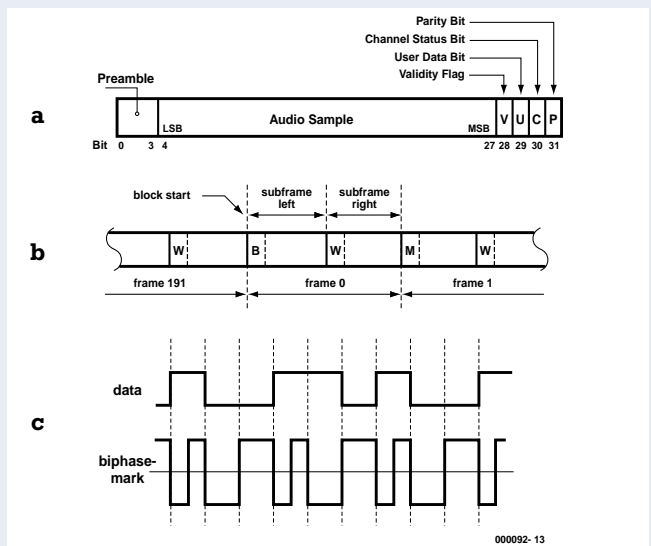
Parity Bit
Channel Status Bit
User Data Bit
Validity Flag
Preamble
a
LSB
Audio Sample
MSB
V U C P
Bit 0 3 4 27 28 29 30 31

block start
subframe left
subframe right
b
W B W M W
frame 191
frame 0
frame 1

c
data
biphase-mark

000092- 13